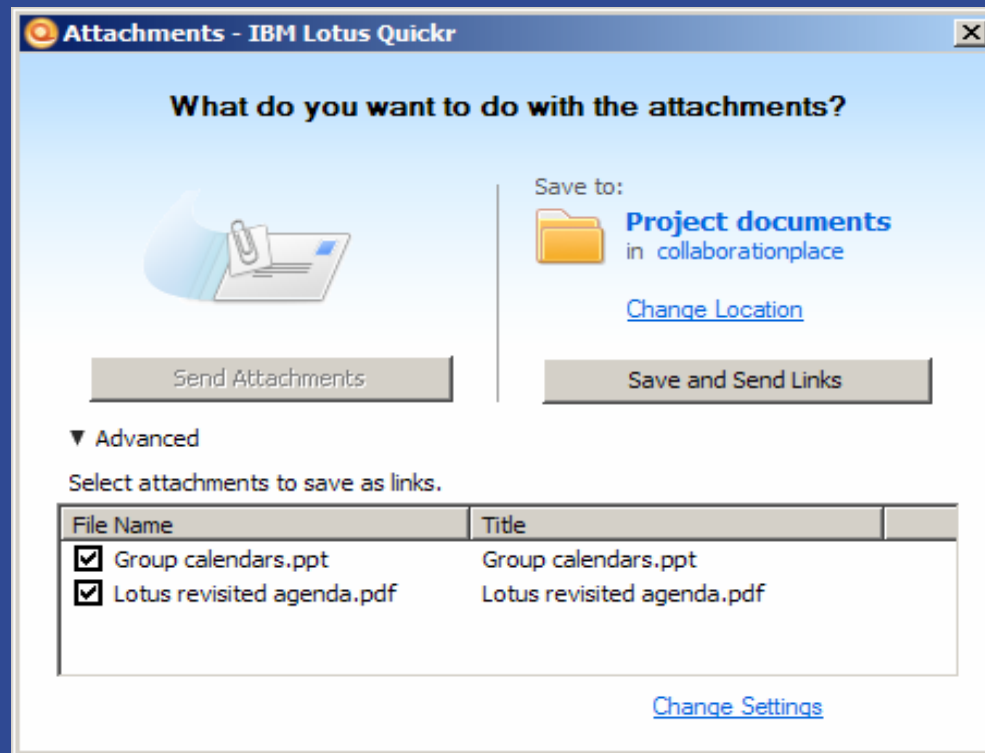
Attachments - IBM Lotus Quickr

What do you want to do with the attachments?

Save to:

Project documents
in collaborationplace

Change Location

Send Attachments

Save and Send Links

▼ Advanced

Select attachments to save as links.

| File Name | Title |
|---|---|
| ☑ Group calendars.ppt | Group calendars.ppt |
| ☑ Lotus revisited agenda.pdf | Lotus revisited agenda.pdf |

Change Settings